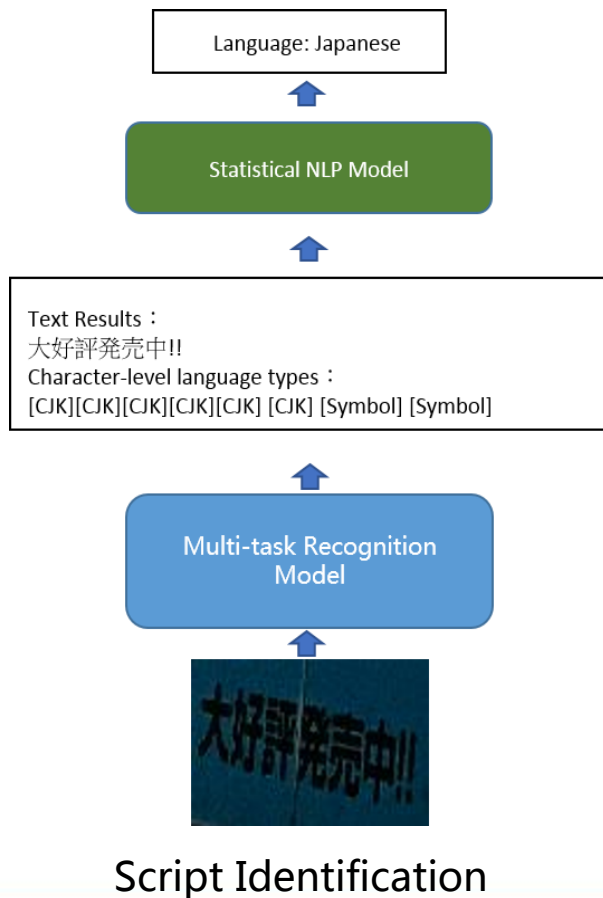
Language: Japanese

Statistical NLP Model

Text Results：
大好評発売中!!
Character-level language types：
[CJK][CJK][CJK][CJK][CJK] [CJK] [Symbol] [Symbol]

Multi-task Recognition Model

大好評発売中!!

Script Identification